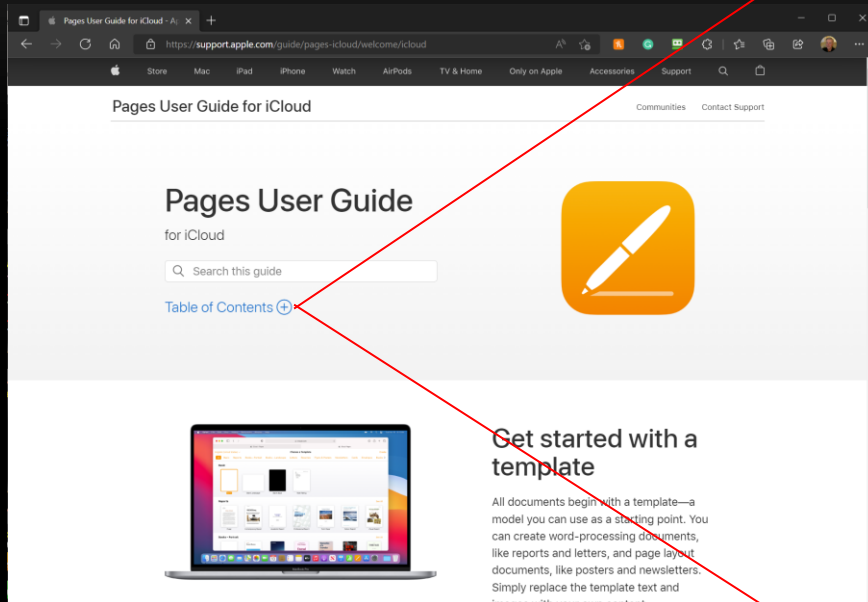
Pages User Guide for iCloud - Ap

https://support.apple.com/guide/pages-icloud/welcome/icloud

Store Mac iPad iPhone Watch AirPods TV & Home Only on Apple Accessories Support

Pages User Guide for iCloud

Communities Contact Support

Pages User Guide

for iCloud

Search this guide

Table of Contents

Get started with a template

All documents begin with a template—a model you can use as a starting point. You can create word-processing documents, like reports and letters, and page layout documents, like posters and newsletters. Simply replace the template text and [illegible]